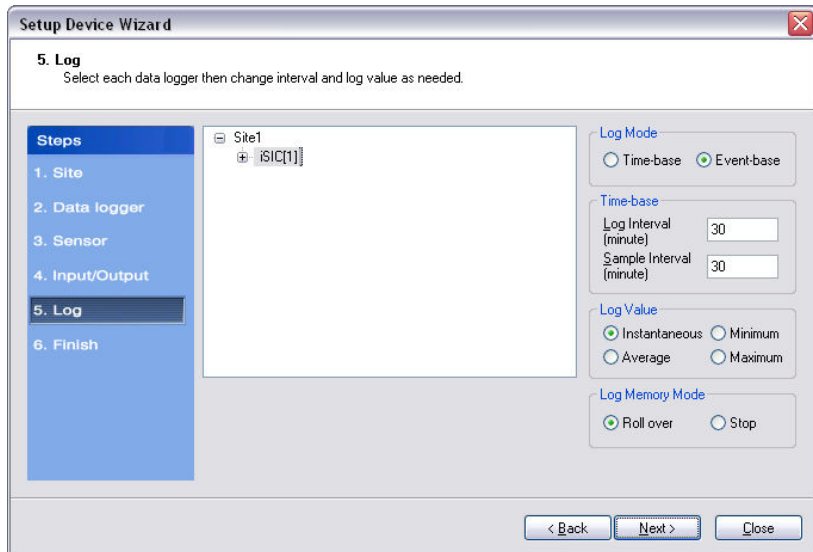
Setup Device Wizard

5. Log
Select each data logger then change interval and log value as needed.

Steps
1. Site
2. Data logger
3. Sensor
4. Input/Output
5. Log
6. Finish

Site1
iSIC[1]

Log Mode
Time-base
Event-base

Time-base
Log Interval (minute) 30
Sample Interval (minute) 30

Log Value
Instantaneous
Minimum
Average
Maximum

Log Memory Mode
Roll over
Stop

< Back
Next >
Close